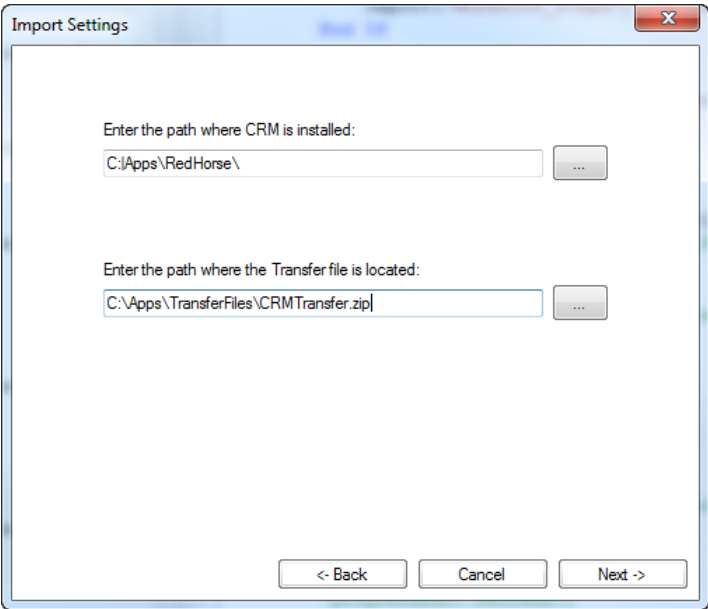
Import Settings

Enter the path where CRM is installed:

C:\Apps\RedHorse\

...

Enter the path where the Transfer file is located:

C:\Apps\TransferFiles\CRMTransfer.zip

...

<- Back

Cancel

Next ->